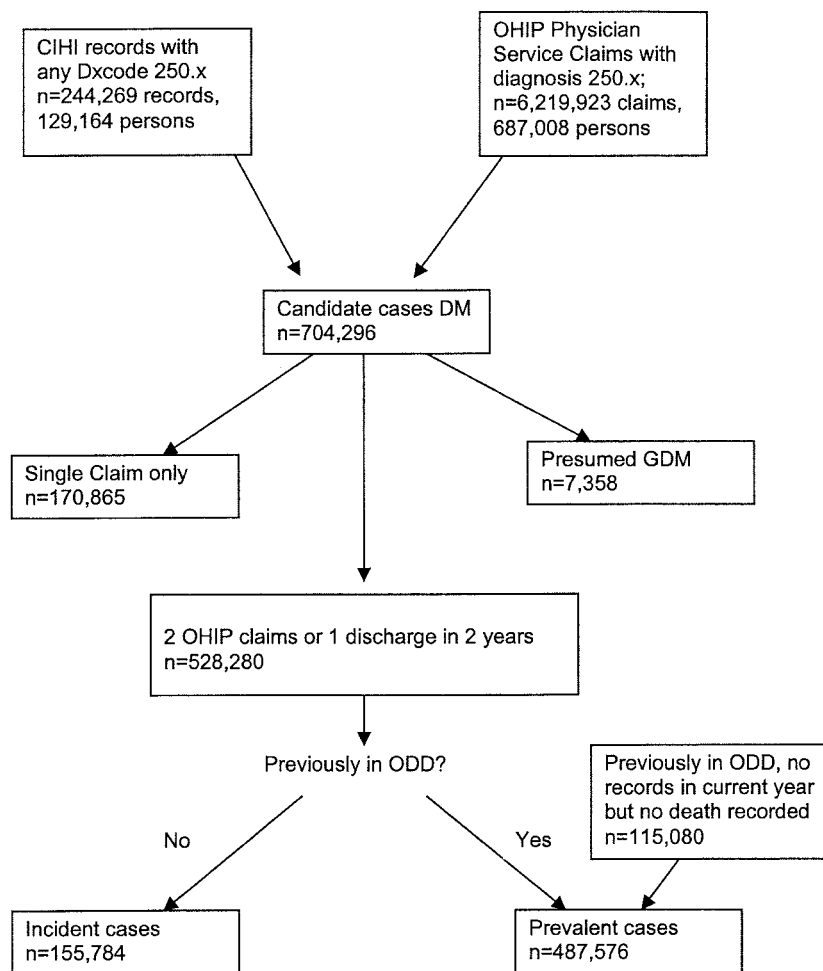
CIHI records with any Dxcode 250.x n=244,269 records, 129,164 persons

OHIP Physician Service Claims with diagnosis 250.x; n=6,219,923 claims, 687,008 persons

Candidate cases DM n=704,296

Single Claim only n=170,865

Presumed GDM n=7,358

2 OHIP claims or 1 discharge in 2 years n=528,280

Previously in ODD?

Previously in ODD, no records in current year but no death recorded n=115,080

No

Yes

Incident cases n=155,784

Prevalent cases n=487,576